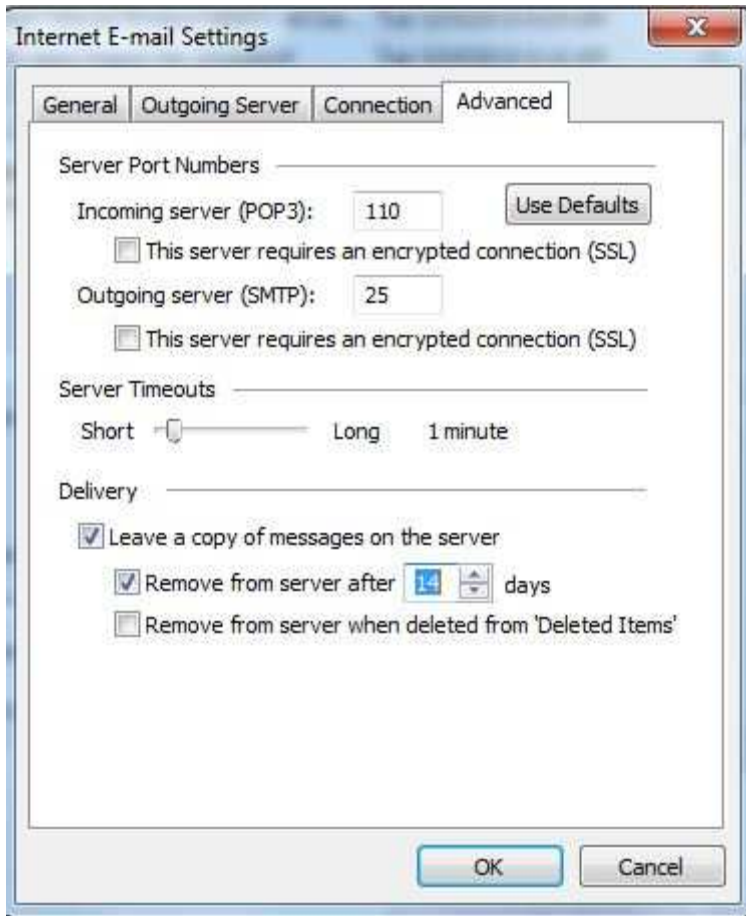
Internet E-mail Settings

General | Outgoing Server | Connection | Advanced

Server Port Numbers

Incoming server (POP3): 110 Use Defaults

This server requires an encrypted connection (SSL)

Outgoing server (SMTP): 25

This server requires an encrypted connection (SSL)

Server Timeouts

Short Long 1 minute

Delivery

Leave a copy of messages on the server

Remove from server after 14 days

Remove from server when deleted from 'Deleted Items'

OK Cancel